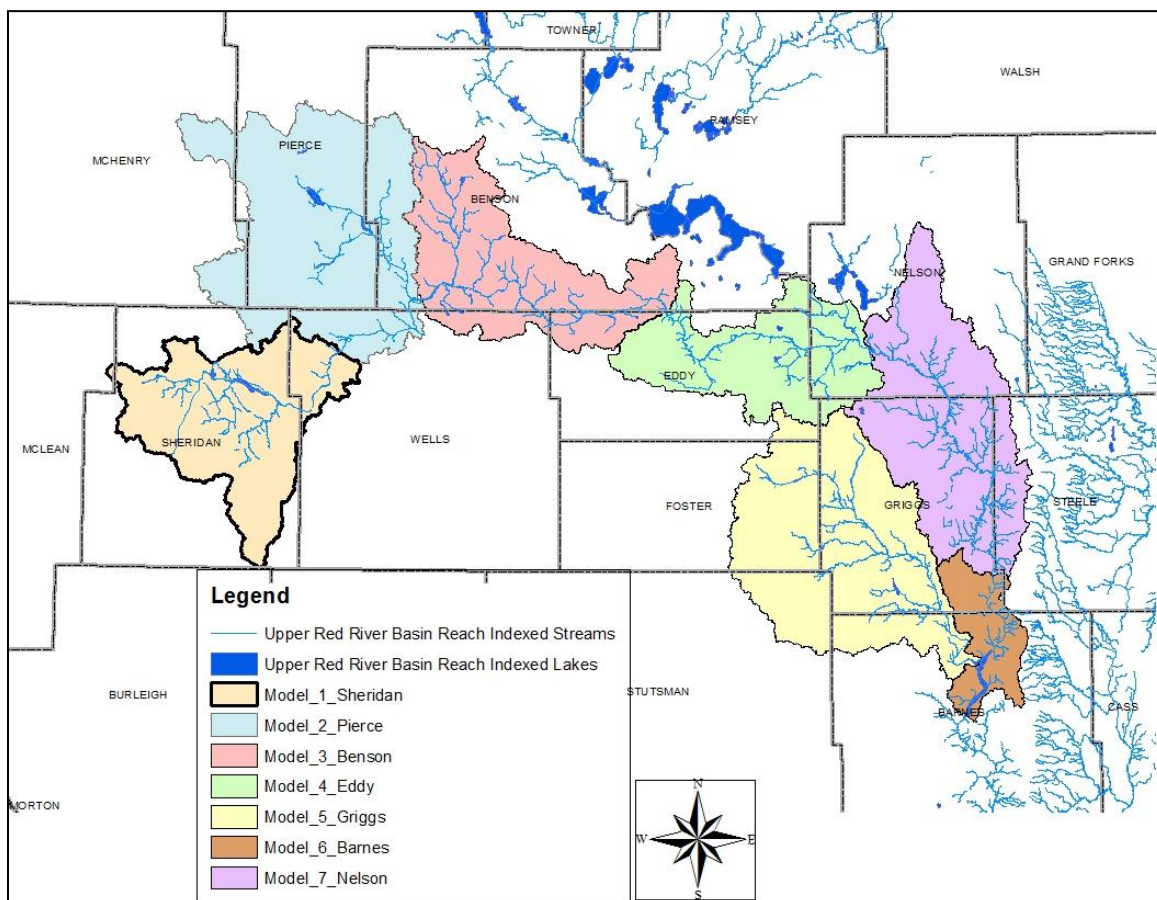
TOWNER
WALSH
RAMSEY
MCHENRY
PIERCE
BENSON
NELSON
GRAND FORKS
EDDY
MCLEAN
SHERIDAN
WELLS
FOSTER
GRIGGS
STEELE
Legend
Upper Red River Basin Reach Indexed Streams
Upper Red River Basin Reach Indexed Lakes
Model_1_Sheridan
Model_2_Pierce
Model_3_Benson
Model_4_Eddy
Model_5_Griggs
Model_6_Barnes
Model_7_Nelson
BURLEIGH
STUTSMAN
BARNES
CASS
MORTON
N
W
E
S